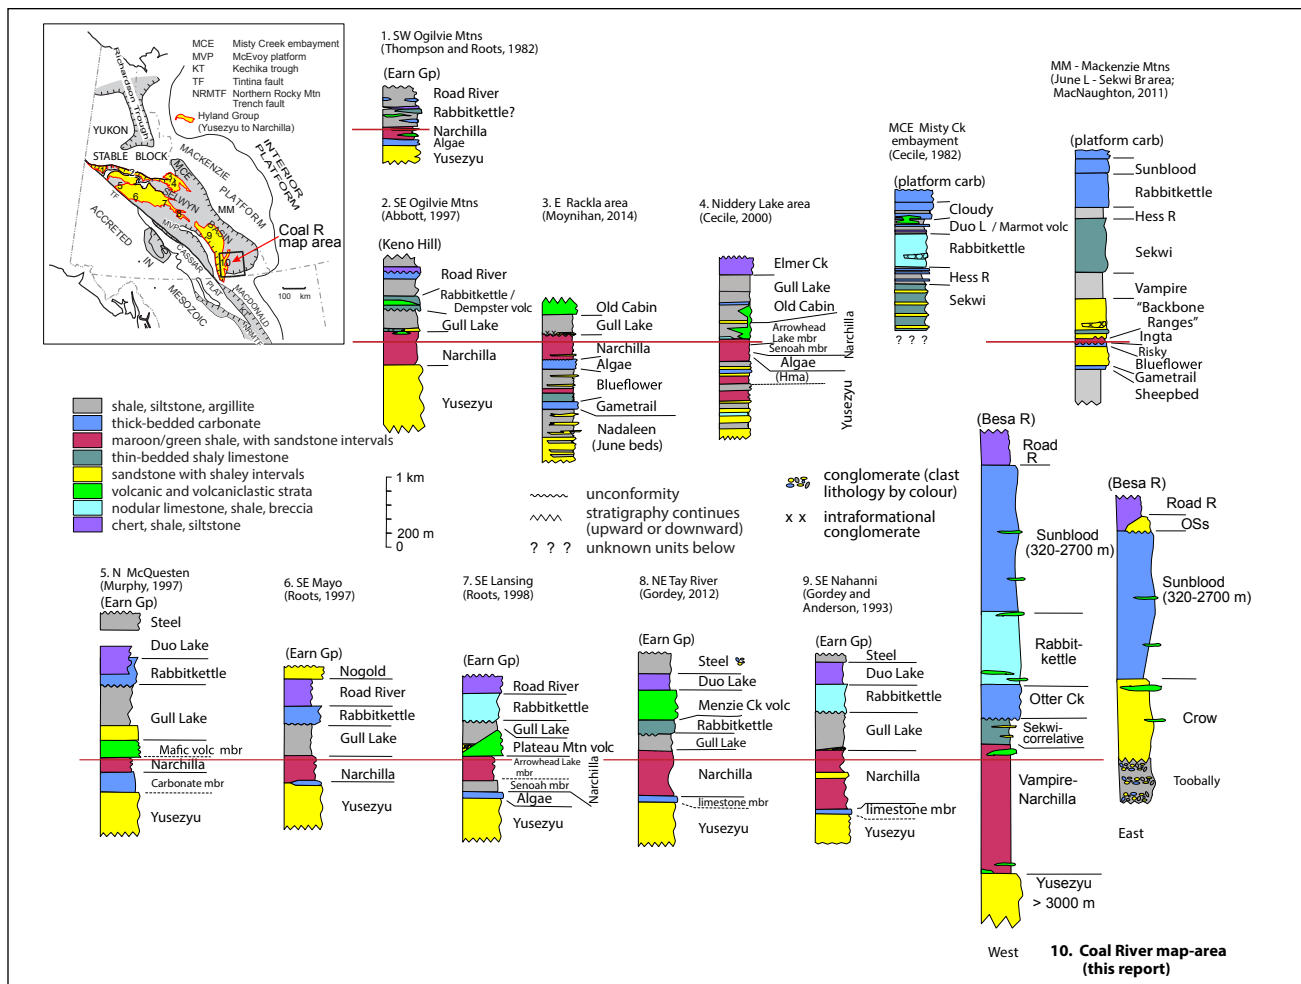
MCE Misty Creek embayment
MVP McEvoy platform
KT Kechika trough
TF Tintina fault
NRMTF Northern Rocky Mtn Trench fault
Hyland Group (Yusezyu to Narchilla)

Richardson Trough
YUKON
STABLE BLOCK
MACKENZIE PLATFORM
INTERIOR PLATFORM
SELWYN BASIN
MCE
MM
MVP
ACCRETED
IN
CASSIAR PLAT
MESOZOIC
MACDONALD PLATFORM
Coal R map area
100 km

1. SW Ogilvie Mtns (Thompson and Roots, 1982)
(Earn Gp)
Road River
Rabbitkettle?
Narchilla
Algae
Yusezyu

2. SE Ogilvie Mtns (Abbott, 1997)
(Keno Hill)
Road River
Rabbitkettle / Dempster volc
Gull Lake
Narchilla
Yusezyu

3. E Rackla area (Moynihan, 2014)
Old Cabin
Gull Lake
Narchilla
Algae
Blueflower
Gametrail
Nadaleen (June beds)

4. Niddery Lake area (Cecile, 2000)
Elmer Ck
Gull Lake
Old Cabin
Arrowhead Lake mbr
Senoah mbr
Algae
(Hma)
Narchilla
Yusezyu

MCE Misty Ck embayment (Cecile, 1982)
(platform carb)
Cloudy
Duo L / Marmot volc
Rabbitkettle
Hess R
Sekwi
? ? ?

MM - Mackenzie Mtns (June L - Sekwi Br area; MacNaughton, 2011)
(platform carb)
Sunblood
Rabbitkettle
Hess R
Sekwi
Vampire
"Backbone Ranges"
Ingta
Risky
Blueflower
Gametrail
Sheepbed

shale, siltstone, argillite
thick-bedded carbonate
maroon/green shale, with sandstone intervals
thin-bedded shaly limestone
sandstone with shaley intervals
volcanic and volcaniclastic strata
nodular limestone, shale, breccia
chert, shale, siltstone

1 km
200 m
0

unconformity
stratigraphy continues (upward or downward)
? ? ? unknown units below

conglomerate (clast lithology by colour)
x x intraformational conglomerate

5. N McQuesten (Murphy, 1997)
(Earn Gp)
Steel
Duo Lake
Rabbitkettle
Gull Lake
Mafic volc mbr
Narchilla
Carbonate mbr
Yusezyu

6. SE Mayo (Roots, 1997)
(Earn Gp)
Nogold
Road River
Rabbitkettle
Gull Lake
Narchilla
Yusezyu

7. SE Lansing (Roots, 1998)
(Earn Gp)
Road River
Rabbitkettle
Gull Lake
Plateau Mtn volc
Arrowhead Lake mbr
Senoah mbr
Algae
Narchilla
Yusezyu

8. NE Tay River (Gordey, 2012)
(Earn Gp)
Steel
Duo Lake
Menzie Ck volc
Rabbitkettle
Gull Lake
Narchilla
limestone mbr
Yusezyu

9. SE Nahanni (Gordey and Anderson, 1993)
(Earn Gp)
Steel
Duo Lake
Rabbitkettle
Gull Lake
Narchilla
limestone mbr
Yusezyu

(Besa R)
Road R
Sunblood (320-2700 m)
Rabbit-kettle
Otter Ck
Sekwi-correlative
Vampire-Narchilla
Yusezyu > 3000 m
West

(Besa R)
Road R
OSs
Sunblood (320-2700 m)
Crow
Toobally
East

10. Coal River map-area (this report)